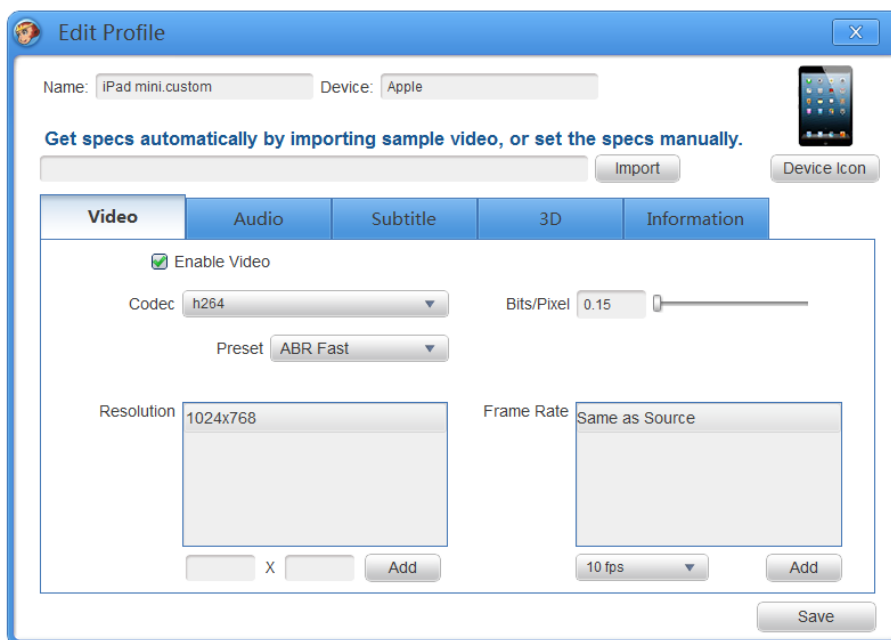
Edit Profile

X

Name: iPad mini.custom

Device: Apple

Get specs automatically by importing sample video, or set the specs manually.

Import

Device Icon

Video | Audio | Subtitle | 3D | Information

Enable Video

Codec h264

Bits/Pixel 0.15

Preset ABR Fast

Resolution 1024x768

Frame Rate Same as Source

X

Add

10 fps

Add

Save